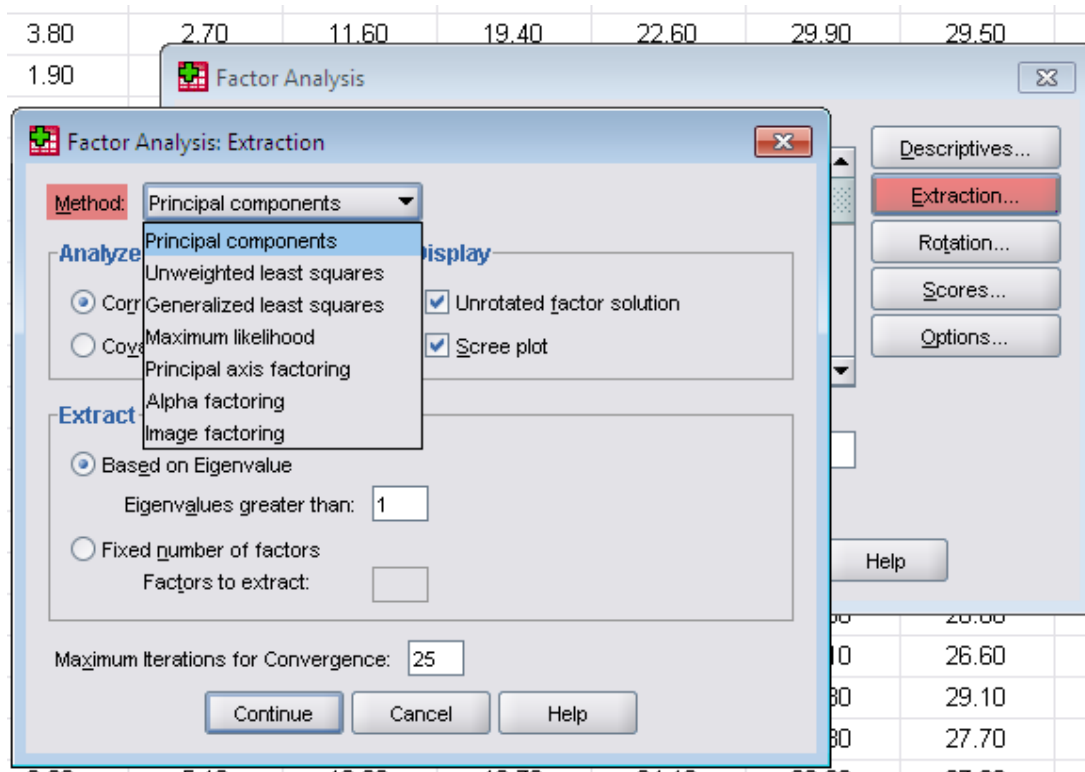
| 3.80 | 2.70 | 11.60 | 19.40 | 22.60 | 29.90 | 29.50 |
|---|---|---|---|---|---|---|
| 1.90 | | | | | | |

Factor Analysis

Descriptives...
Extraction...
Rotation...
Scores...
Options...

Help

Factor Analysis: Extraction

Method: Principal components

Principal components
Unweighted least squares
Generalized least squares
Maximum likelihood
Principal axis factoring
Alpha factoring
Image factoring

Analyze
Corr
Cova

Display
Unrotated factor solution
Scree plot

Extract
Based on Eigenvalue
Eigenvalues greater than: 1
Fixed number of factors
Factors to extract:

Maximum Iterations for Convergence: 25

Continue Cancel Help

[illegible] 26.60
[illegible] 29.10
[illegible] 27.70